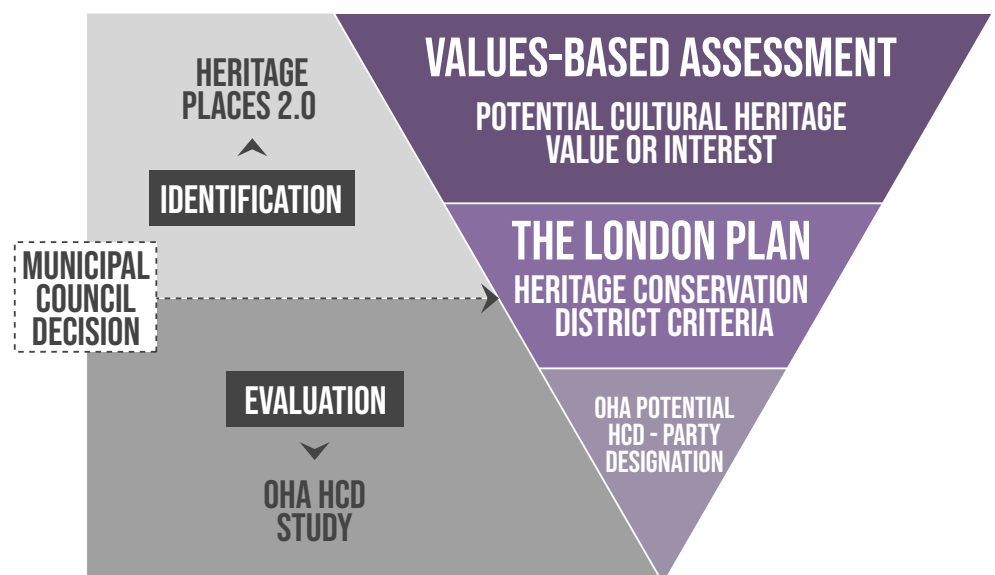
HERITAGE PLACES 2.0

IDENTIFICATION

MUNICIPAL COUNCIL DECISION

EVALUATION

OHA HCD STUDY

VALUES-BASED ASSESSMENT

POTENTIAL CULTURAL HERITAGE VALUE OR INTEREST

THE LONDON PLAN

HERITAGE CONSERVATION DISTRICT CRITERIA

OHA POTENTIAL HCD - PARTY DESIGNATION